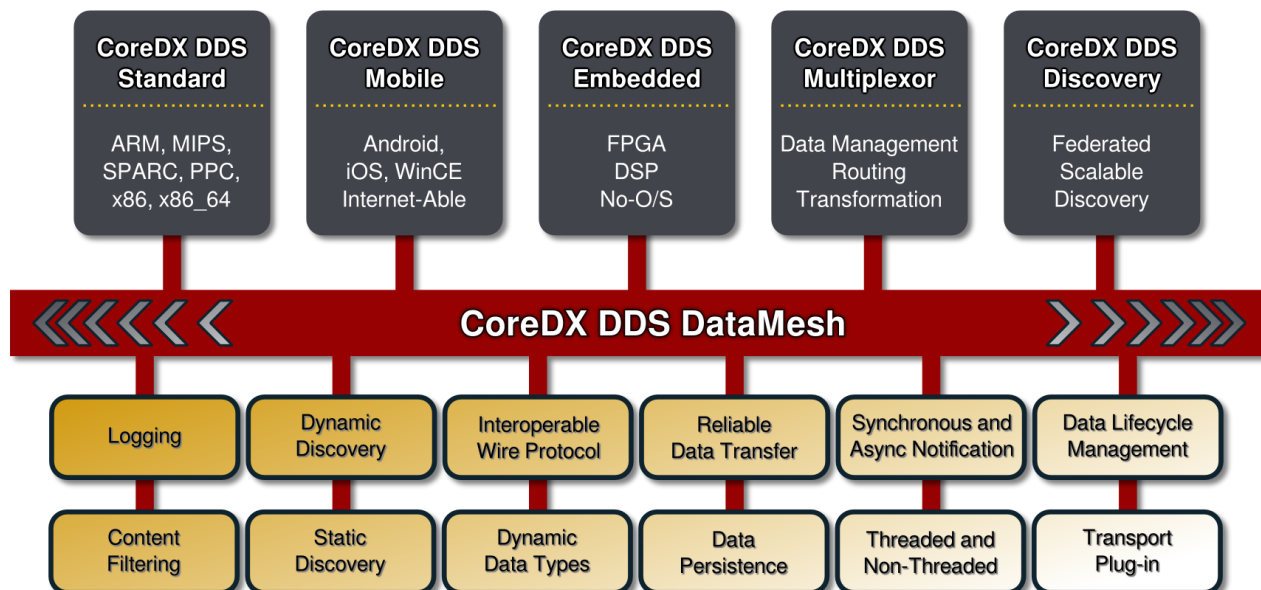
CoreDX DDS Standard

ARM, MIPS, SPARC, PPC, x86, x86_64

CoreDX DDS Mobile

Android, iOS, WinCE Internet-Able

CoreDX DDS Embedded

FPGA DSP No-O/S

CoreDX DDS Multiplexor

Data Management Routing Transformation

CoreDX DDS Discovery

Federated Scalable Discovery

CoreDX DDS DataMesh

Logging

Dynamic Discovery

Interoperable Wire Protocol

Reliable Data Transfer

Synchronous and Async Notification

Data Lifecycle Management

Content Filtering

Static Discovery

Dynamic Data Types

Data Persistence

Threaded and Non-Threaded

Transport Plug-in